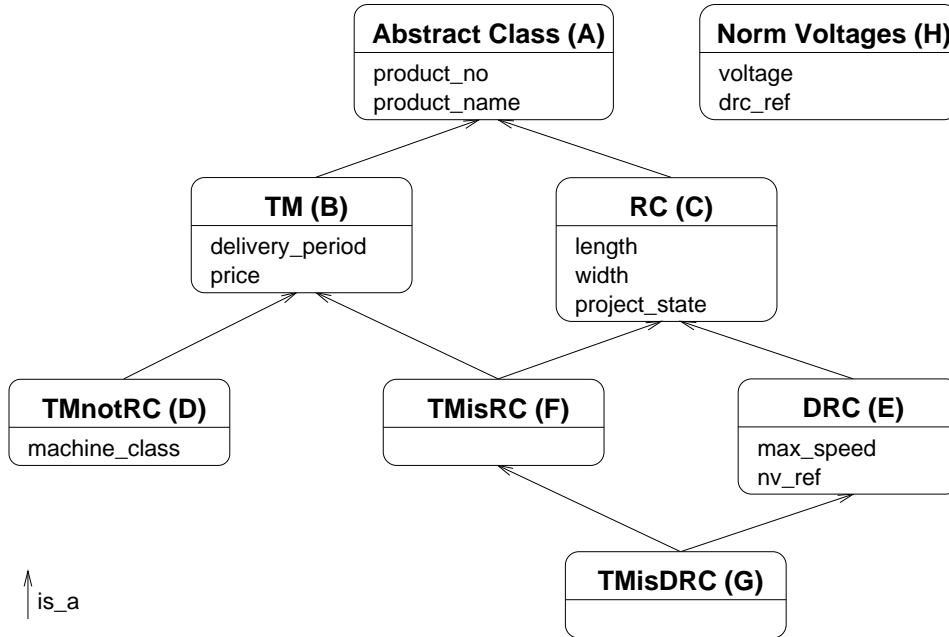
Abstract Class (A)
product_no
product_name

Norm Voltages (H)
voltage
drc_ref

TM (B)
delivery_period
price

RC (C)
length
width
project_state

TMnotRC (D)
machine_class

TMisRC (F)

DRC (E)
max_speed
nv_ref

TMisDRC (G)

is_a